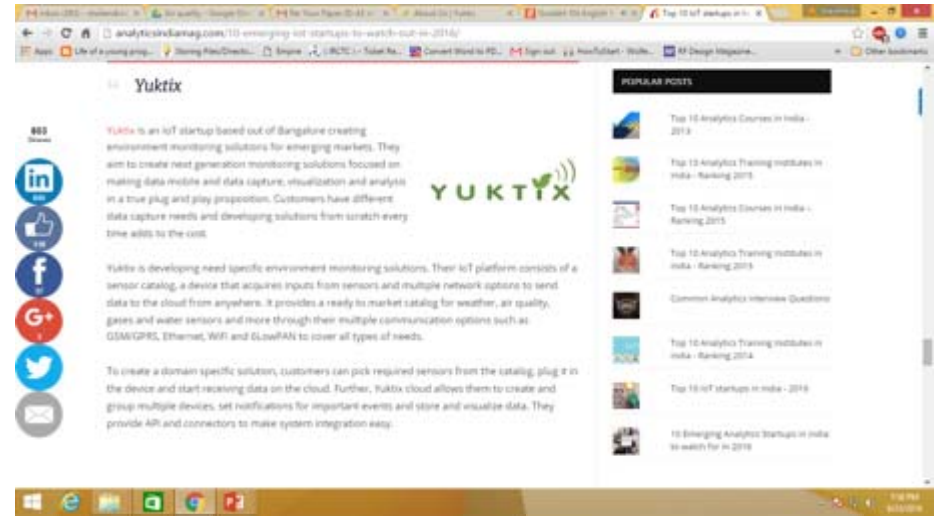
analyticsindiamag.com/10-emerging-iot-startups-to-watch-out-in-2016/

Top 10 IoT startups in I...

10 Yuktix

663 Shares

Yuktix is an IoT startup based out of Bangalore creating environment monitoring solutions for emerging markets. They aim to create next generation monitoring solutions focused on making data mobile and data capture, visualization and analysis in a true plug and play proposition. Customers have different data capture needs and developing solutions from scratch every time adds to the cost.

YUKTIX

Yuktix is developing need specific environment monitoring solutions. Their IoT platform consists of a sensor catalog, a device that acquires inputs from sensors and multiple network options to send data to the cloud from anywhere. It provides a ready to market catalog for weather, air quality, gases and water sensors and more through their multiple communication options such as GSM/GPRS, Ethernet, WiFi and 6LowPAN to cover all types of needs.

To create a domain specific solution, customers can pick required sensors from the catalog, plug it in the device and start receiving data on the cloud. Further, Yuktix cloud allows them to create and group multiple devices, set notifications for important events and store and visualize data. They provide API and connectors to make system integration easy.

POPULAR POSTS

Top 10 Analytics Courses in India - 2013

Top 10 Analytics Training Institutes in India - Ranking 2015

Top 10 Analytics Courses in India - Ranking 2015

Top 10 Analytics Training Institutes in India - Ranking 2015

Common Analytics Interview Questions

Top 10 Analytics Training Institutes in India - Ranking 2014

Top 10 IoT startups in India - 2016

10 Emerging Analytics Startups in India to watch for in 2016